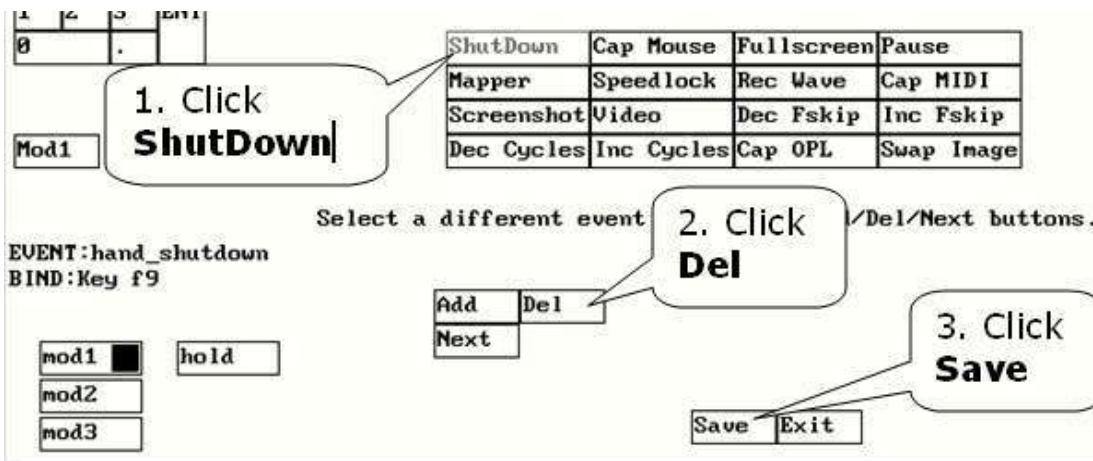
1 2 3 ENT
0 .

| ShutDown | Cap Mouse | Fullscreen | Pause |
|---|---|---|---|
| Mapper | Speedlock | Rec Wave | Cap MIDI |
| Screenshot | Video | Dec Fskip | Inc Fskip |
| Dec Cycles | Inc Cycles | Cap OPL | Swap Image |

1. Click **ShutDown**

Mod1

Select a different event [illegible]/Del/Next buttons.

2. Click **Del**

EVENT:hand_shutdown
BIND:Key f9

Add Del
Next

3. Click **Save**

mod1 hold
mod2
mod3

Save Exit